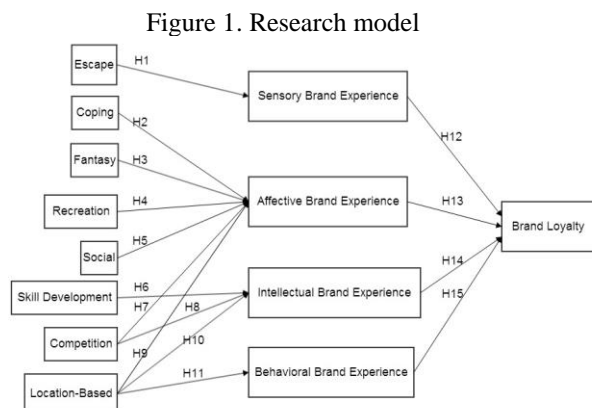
Figure 1. Research model

Escape
Coping
Fantasy
Recreation
Social
Skill Development
Competition
Location-Based

H1
H2
H3
H4
H5
H6
H7
H8
H9
H10
H11

Sensory Brand Experience
Affective Brand Experience
Intellectual Brand Experience
Behavioral Brand Experience

H12
H13
H14
H15

Brand Loyalty